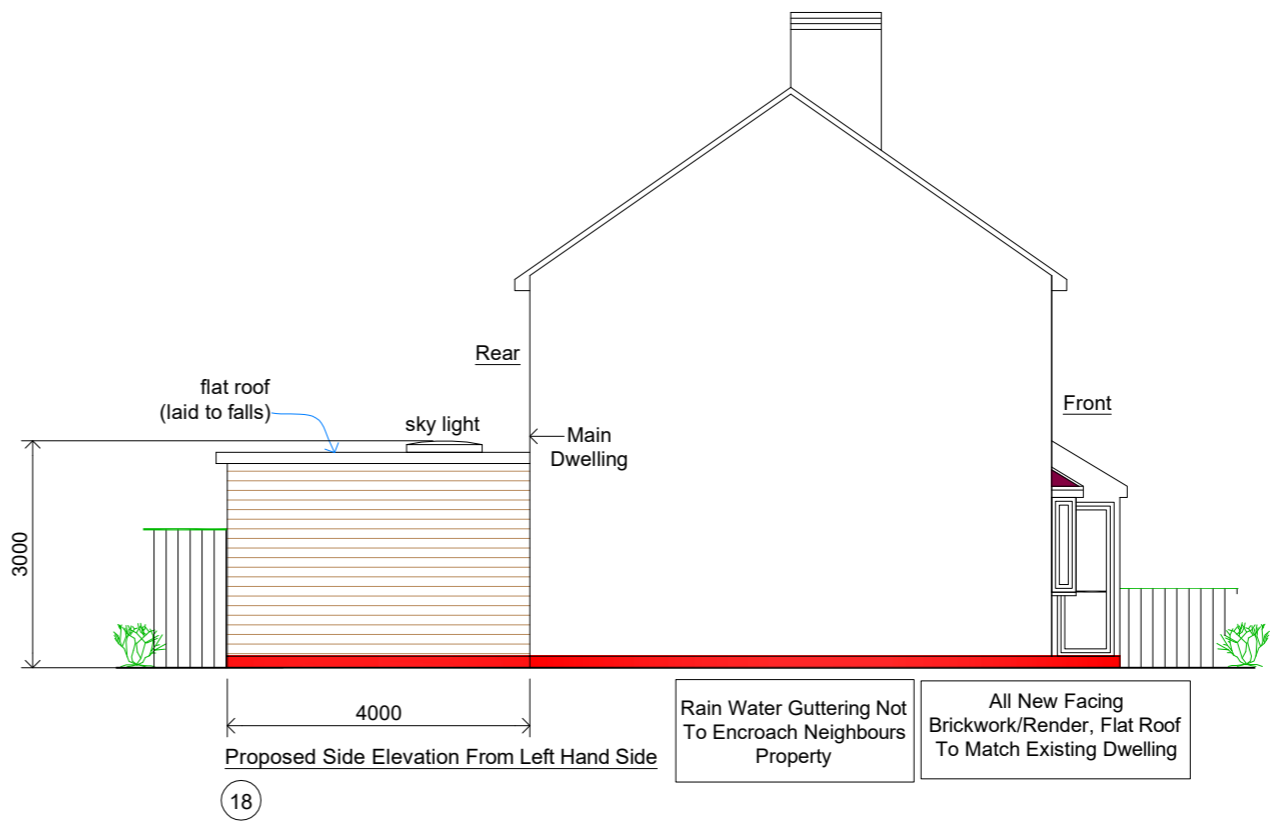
Rear

flat roof
(laid to falls)

sky light

Main
Dwelling

Front

3000

4000

Proposed Side Elevation From Left Hand Side

18

Rain Water Guttering Not To Encroach Neighbours Property

All New Facing Brickwork/Render, Flat Roof To Match Existing Dwelling